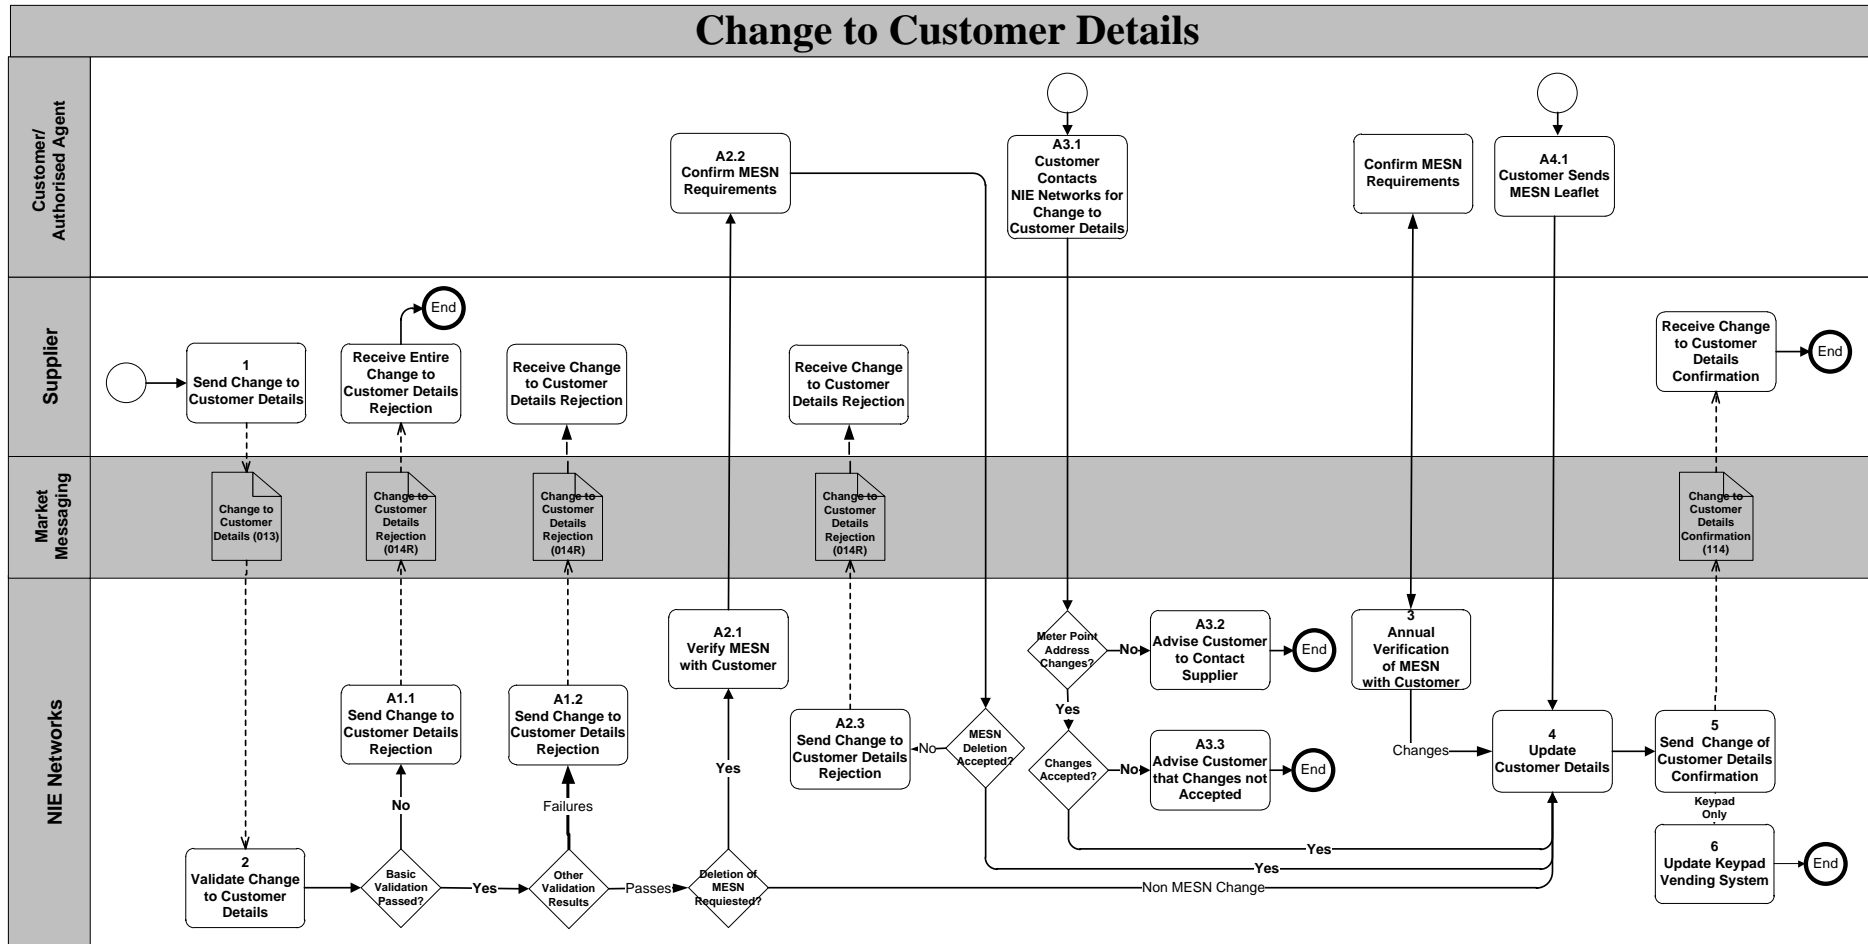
Change to Customer Details

Customer/ Authorised Agent

Supplier

Market Messaging

NIE Networks

A2.2 Confirm MESN Requirements

A3.1 Customer Contacts NIE Networks for Change to Customer Details

Confirm MESN Requirements

A4.1 Customer Sends MESN Leaflet

End

1 Send Change to Customer Details

Receive Entire Change to Customer Details Rejection

Receive Change to Customer Details Rejection

Receive Change to Customer Details Rejection

Receive Change to Customer Details Confirmation

End

Change to Customer Details (013)

Change to Customer Details Rejection (014R)

Change to Customer Details Rejection (014R)

Change to Customer Details Rejection (014R)

Change to Customer Details Confirmation (114)

A2.1 Verify MESN with Customer

Meter Point Address Changes?

No

A3.2 Advise Customer to Contact Supplier

End

3 Annual Verification of MESN with Customer

A1.1 Send Change to Customer Details Rejection

A1.2 Send Change to Customer Details Rejection

Yes

A2.3 Send Change to Customer Details Rejection

No

MESN Deletion Accepted?

Yes

Changes Accepted?

No

A3.3 Advise Customer that Changes not Accepted

End

Changes

4 Update Customer Details

5 Send Change of Customer Details Confirmation

Keypad Only

No

Failures

Yes

Yes

6 Update Keypad Vending System

End

2 Validate Change to Customer Details

Basic Validation Passed?

Yes

Other Validation Results

Passes

Deletion of MESN Requiested?

Non MESN Change